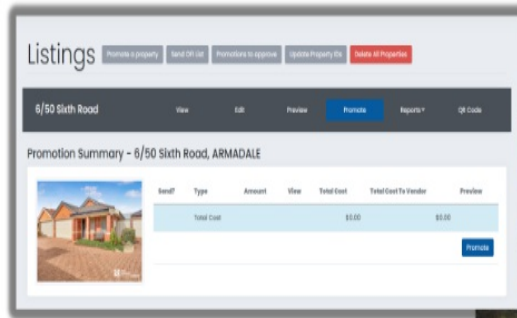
Listings Promote a property Send OH List Promotions to approve Update Property IDs Delete All Properties

6/50 Sixth Road View Edit Preview Promote Reports ▾ QR Code

Promotion Summary - 6/50 Sixth Road, ARMADALE

| Send? | Type | Amount | View | Total Cost | Total Cost To Vendor | Preview |
|---|---|---|---|---|---|---|
| | Total Cost | | | \$0.00 | \$0.00 | |

Promote